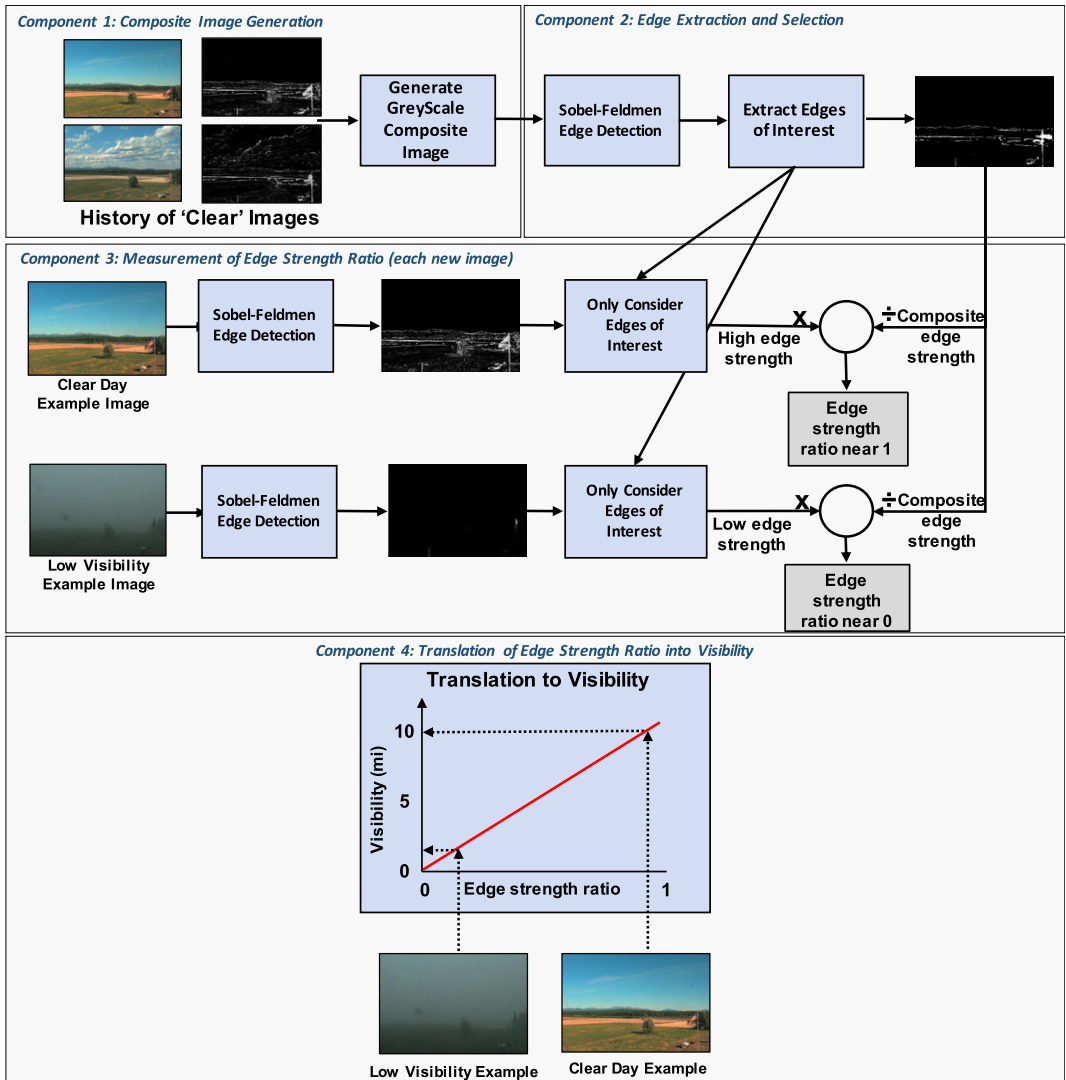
Component 1: Composite Image Generation

History of 'Clear' Images

Generate GreyScale Composite Image

Component 2: Edge Extraction and Selection

Sobel-Feldmen Edge Detection

Extract Edges of Interest

Component 3: Measurement of Edge Strength Ratio (each new image)

Clear Day Example Image

Sobel-Feldmen Edge Detection

Only Consider Edges of Interest

x

High edge strength

÷Composite edge strength

Edge strength ratio near 1

Low Visibility Example Image

Sobel-Feldmen Edge Detection

Only Consider Edges of Interest

x

Low edge strength

÷Composite edge strength

Edge strength ratio near 0

Component 4: Translation of Edge Strength Ratio into Visibility

Translation to Visibility

Visibility (mi)

10

5

0

0

Edge strength ratio

1

Low Visibility Example

Clear Day Example